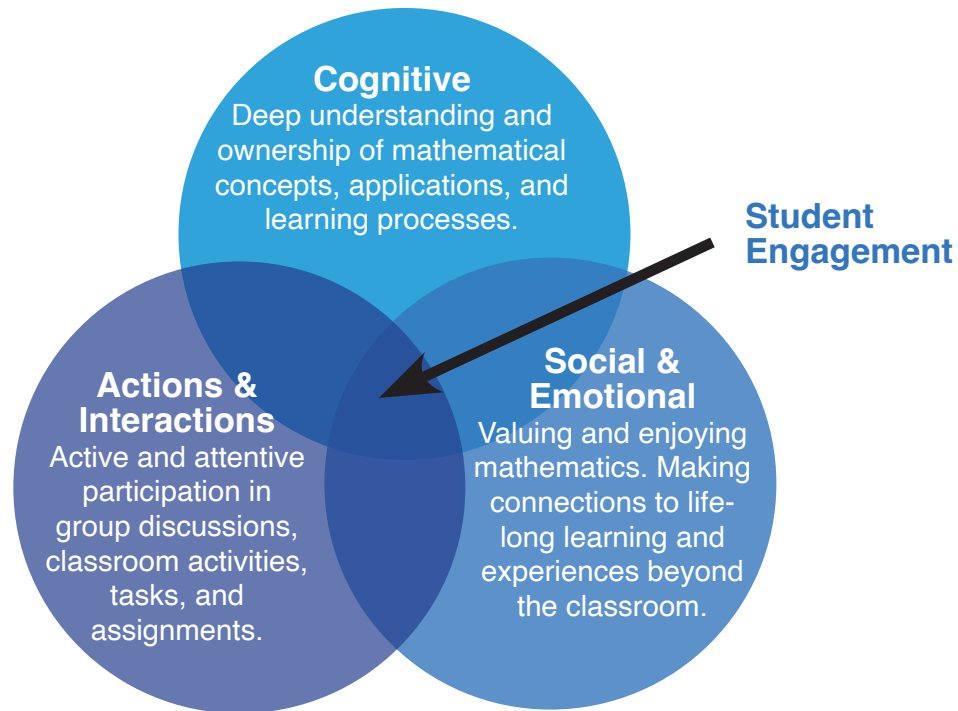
Cognitive
Deep understanding and ownership of mathematical concepts, applications, and learning processes.

Student Engagement

Actions & Interactions
Active and attentive participation in group discussions, classroom activities, tasks, and assignments.

Social & Emotional
Valuing and enjoying mathematics. Making connections to lifelong learning and experiences beyond the classroom.